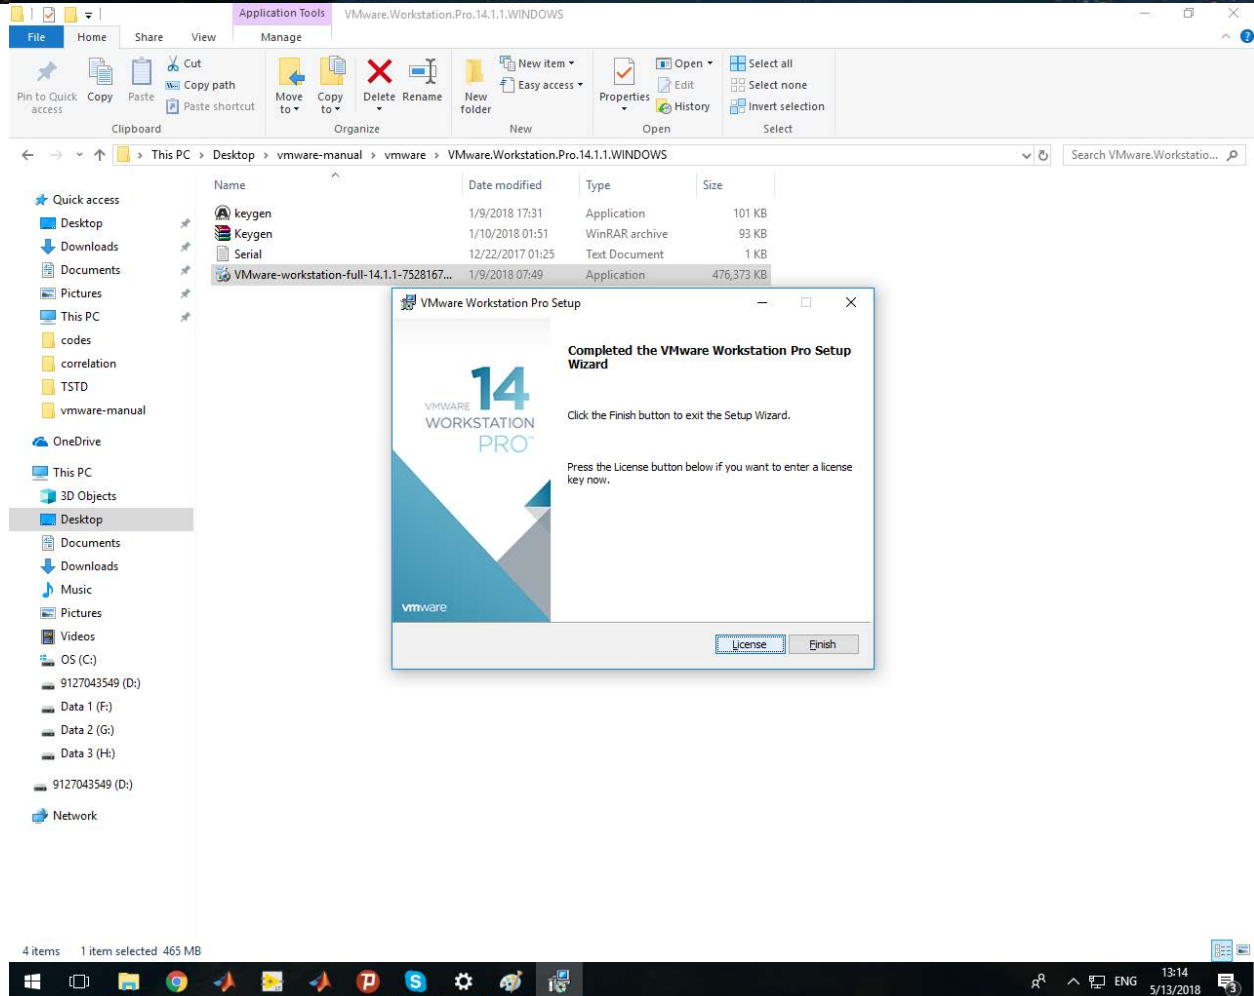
Application Tools VMware.Workstation.Pro.14.1.1.WINDOWS

File Home Share View Manage

Pin to Quick access Copy Paste Cut Copy path Paste shortcut
Clipboard

Move to Copy to Delete Rename
Organize

New folder New item Easy access
New

Properties Open Edit History
Open

Select all Select none Invert selection
Select

This PC > Desktop > vmware-manual > vmware > VMware.Workstation.Pro.14.1.1.WINDOWS

Search VMware.Workstatio...

Quick access
Desktop
Downloads
Documents
Pictures
This PC
codes
correlation
TSTD
vmware-manual
OneDrive
This PC
3D Objects
Desktop
Documents
Downloads
Music
Pictures
Videos
OS (C:)
9127043549 (D:)
Data 1 (F:)
Data 2 (G:)
Data 3 (H:)
9127043549 (D:)
Network

| Name | Date modified | Type | Size |
|---|---|---|---|
| keygen | 1/9/2018 17:31 | Application | 101 KB |
| Keygen | 1/10/2018 01:51 | WinRAR archive | 93 KB |
| Serial | 12/22/2017 01:25 | Text Document | 1 KB |
| VMware-workstation-full-14.1.1-7528167... | 1/9/2018 07:49 | Application | 476,373 KB |

VMware Workstation Pro Setup

VMWARE 14 WORKSTATION PRO

Completed the VMware Workstation Pro Setup Wizard

Click the Finish button to exit the Setup Wizard.

Press the License button below if you want to enter a license key now.

vmware

License Finish

4 items 1 item selected 465 MB

ENG 13:14 5/13/2018